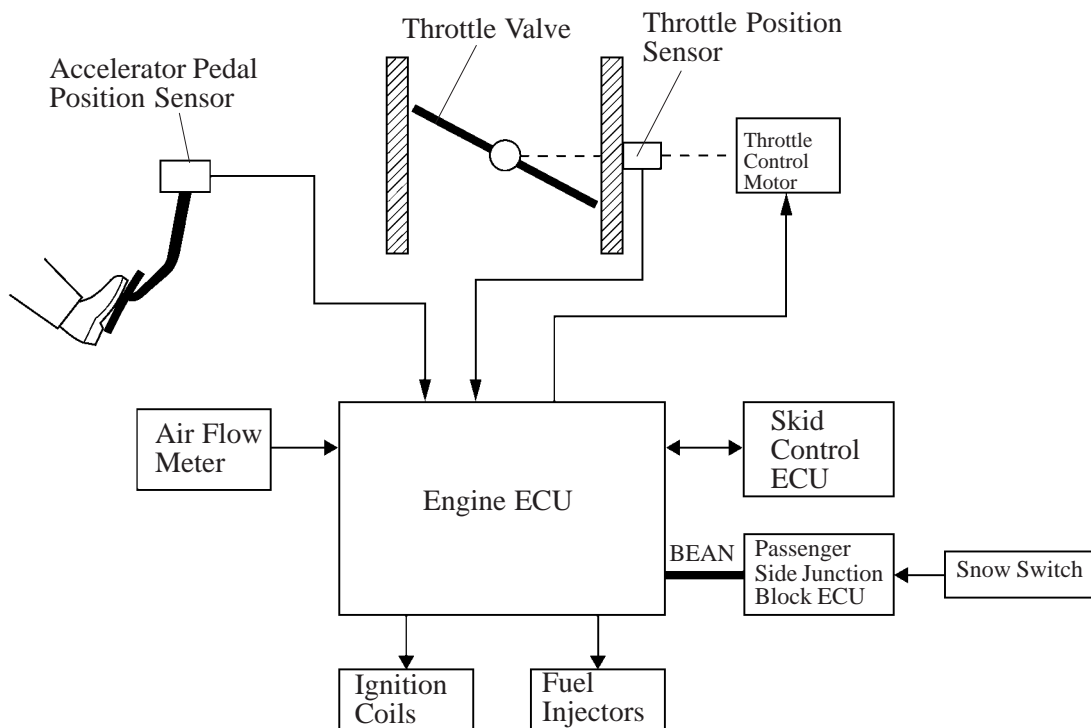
Throttle Valve

Throttle Position Sensor

Accelerator Pedal Position Sensor

Throttle Control Motor

Air Flow Meter

Engine ECU

Skid Control ECU

BEAN

Passenger Side Junction Block ECU

Snow Switch

Ignition Coils

Fuel Injectors